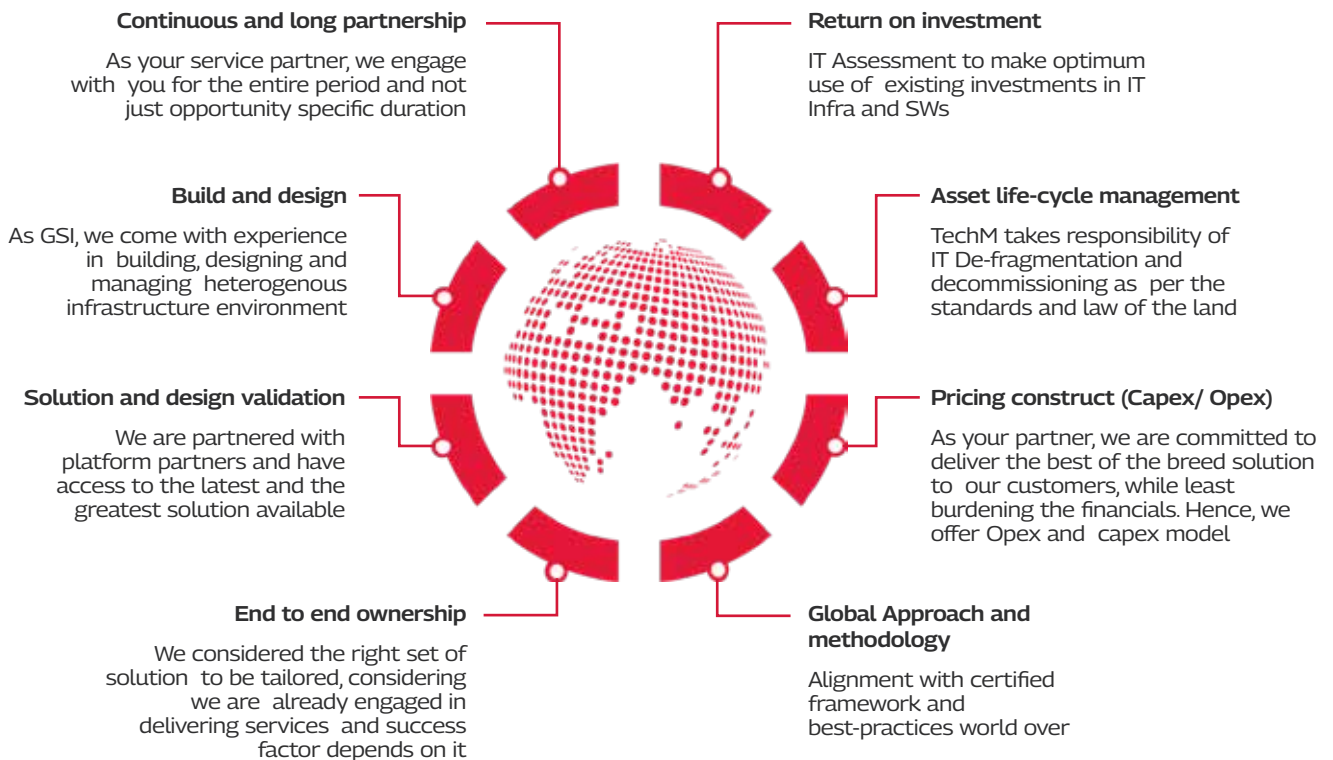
Continuous and long partnership

As your service partner, we engage with you for the entire period and not just opportunity specific duration

Return on investment

IT Assessment to make optimum use of existing investments in IT Infra and SWs

Build and design

As GSI, we come with experience in building, designing and managing heterogenous infrastructure environment

Asset life-cycle management

TechM takes responsibility of IT De-fragmentation and decommissioning as per the standards and law of the land

Solution and design validation

We are partnered with platform partners and have access to the latest and the greatest solution available

Pricing construct (Capex/ Opex)

As your partner, we are committed to deliver the best of the breed solution to our customers, while least burdening the financials. Hence, we offer Opex and capex model

End to end ownership

We considered the right set of solution to be tailored, considering we are already engaged in delivering services and success factor depends on it

Global Approach and methodology

Alignment with certified framework and best-practices world over